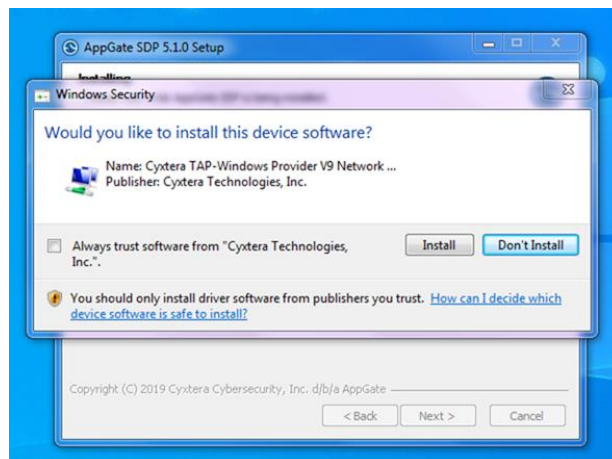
AppGate SDP 5.1.0 Setup

Installing

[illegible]

Windows Security

Would you like to install this device software?

Name: Cyxtera TAP-Windows Provider V9 Network ...
Publisher: Cyxtera Technologies, Inc.

Always trust software from "Cyxtera Technologies, Inc.".

Install

Don't Install

You should only install driver software from publishers you trust. How can I decide which device software is safe to install?

Copyright (C) 2019 Cyxtera Cybersecurity, Inc. d/b/a AppGate

< Back

Next >

Cancel